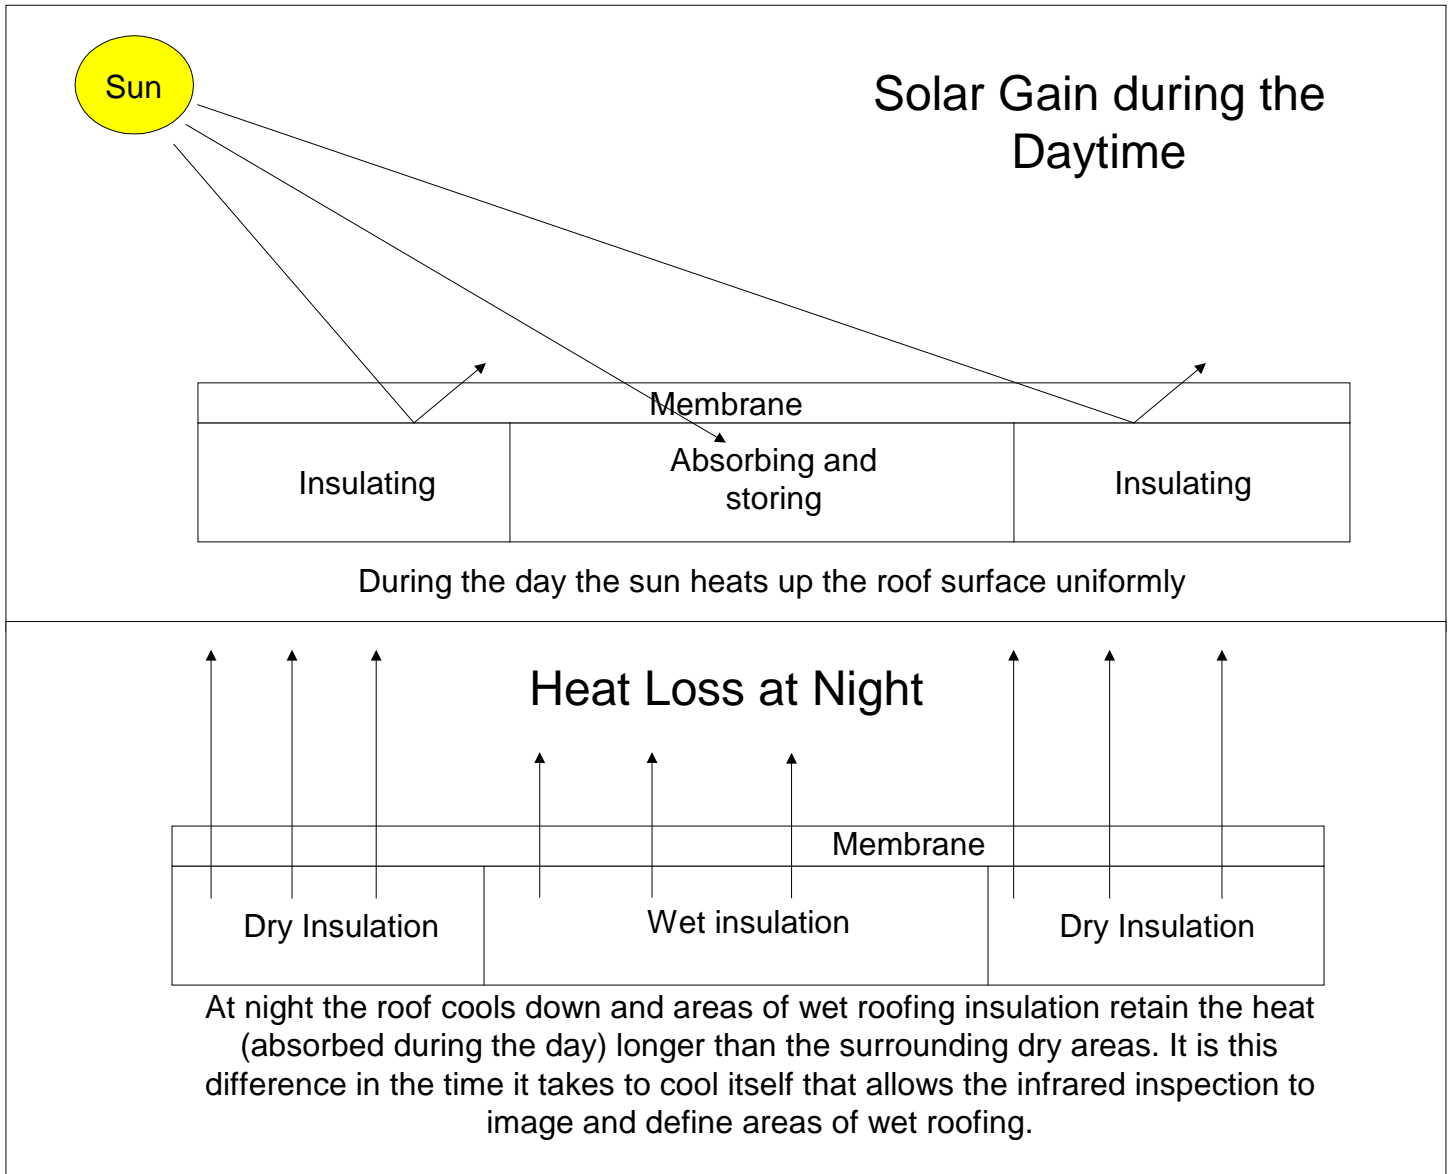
Sun

Solar Gain during the Daytime

Membrane

Insulating

Absorbing and storing

Insulating

During the day the sun heats up the roof surface uniformly

Heat Loss at Night

Membrane

Dry Insulation

Wet insulation

Dry Insulation

At night the roof cools down and areas of wet roofing insulation retain the heat (absorbed during the day) longer than the surrounding dry areas. It is this difference in the time it takes to cool itself that allows the infrared inspection to image and define areas of wet roofing.